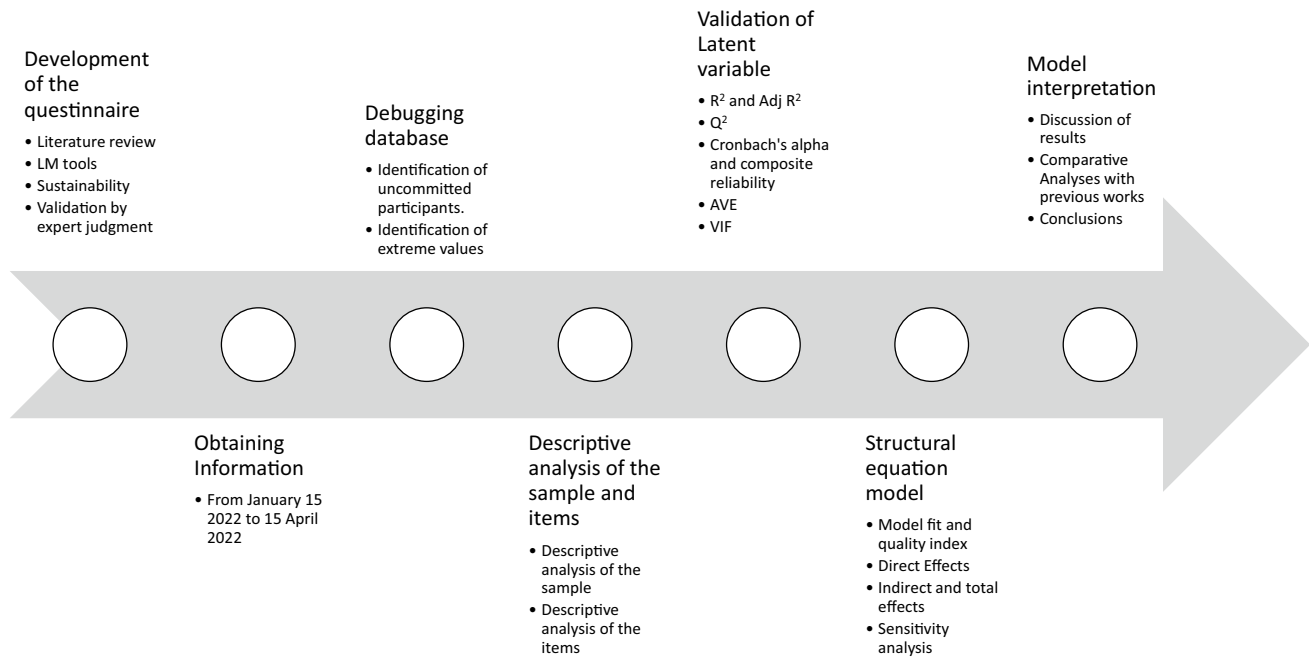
Development of the questinnaire

- Literature review
- LM tools
- Sustainability
- Validation by expert judgment

Obtaining Information

- From January 15 2022 to 15 April 2022

Debugging database

- Identification of uncommitted participants.
- Identification of extreme values

Descriptive analysis of the sample and items

- Descriptive analysis of the sample
- Descriptive analysis of the items

Validation of Latent variable

- $R^2$ and Adj $R^2$
- $Q^2$
- Cronbach's alpha and composite reliability
- AVE
- VIF

Structural equation model

- Model fit and quality index
- Direct Effects
- Indirect and total effects
- Sensitivity analysis

Model interpretation

- Discussion of results
- Comparative Analyses with previous works
- Conclusions